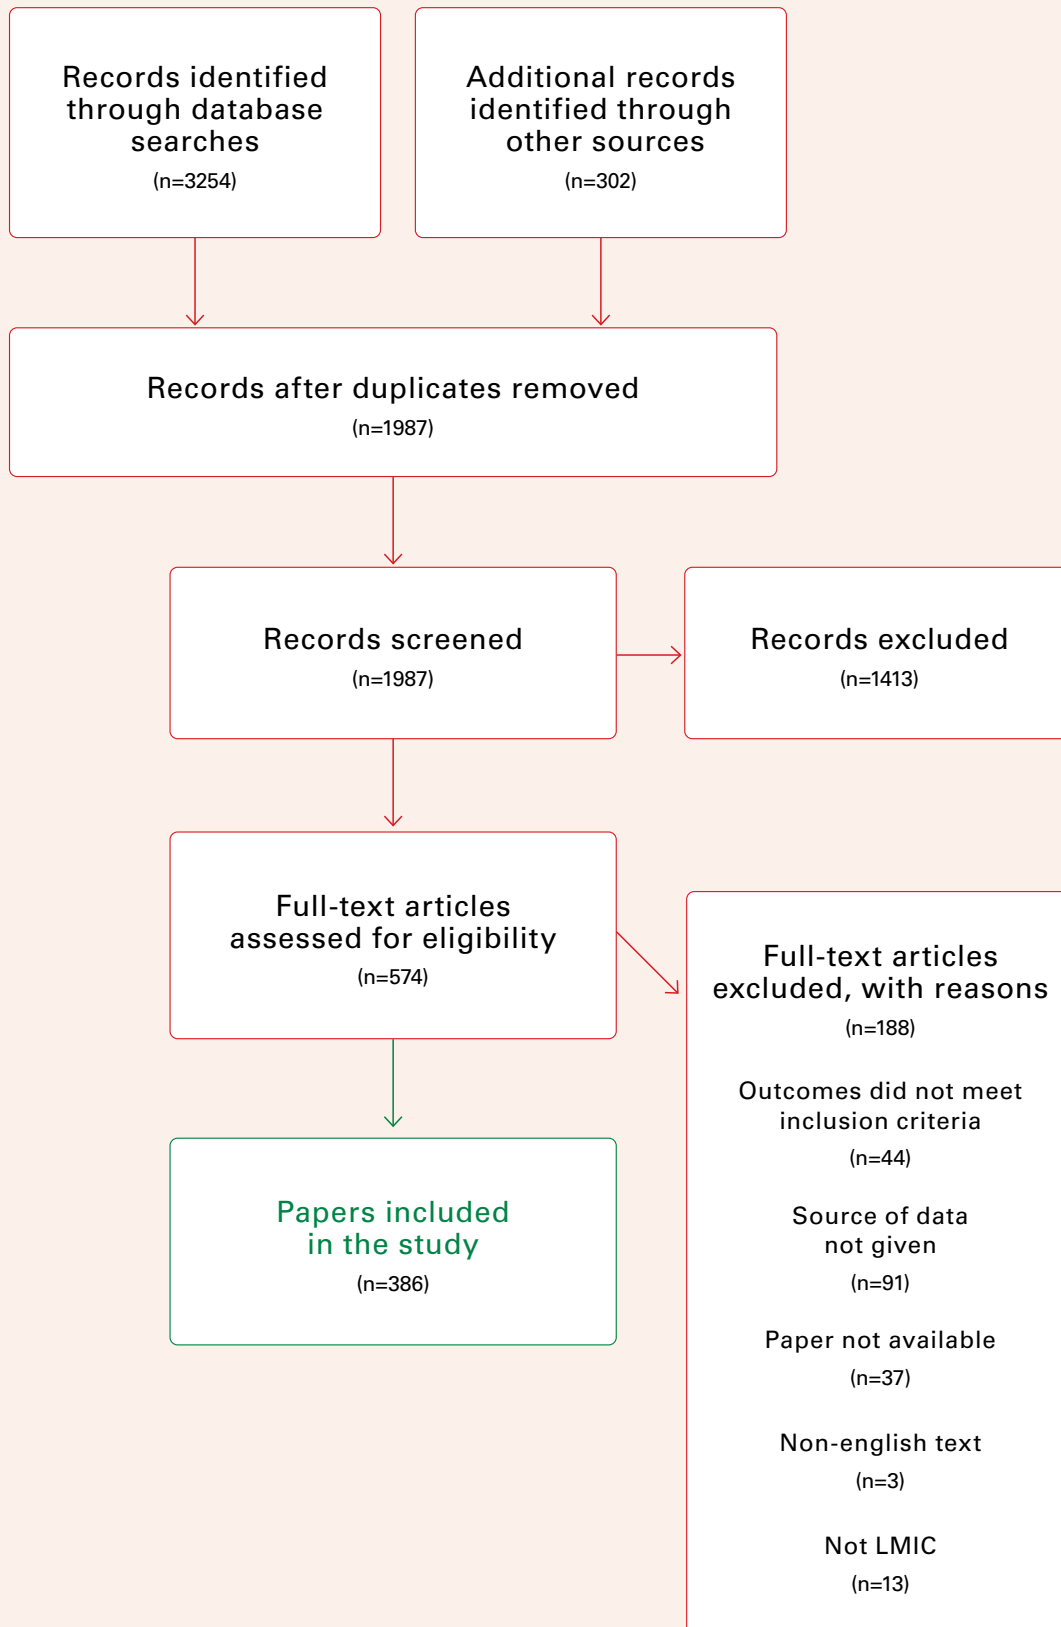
Records identified through database searches
(n=3254)

Additional records identified through other sources
(n=302)

Records after duplicates removed
(n=1987)

Records screened
(n=1987)

Records excluded
(n=1413)

Full-text articles assessed for eligibility
(n=574)

Full-text articles excluded, with reasons
(n=188)

Outcomes did not meet inclusion criteria
(n=44)

Source of data not given
(n=91)

Paper not available
(n=37)

Non-english text
(n=3)

Not LMIC
(n=13)

Papers included in the study
(n=386)